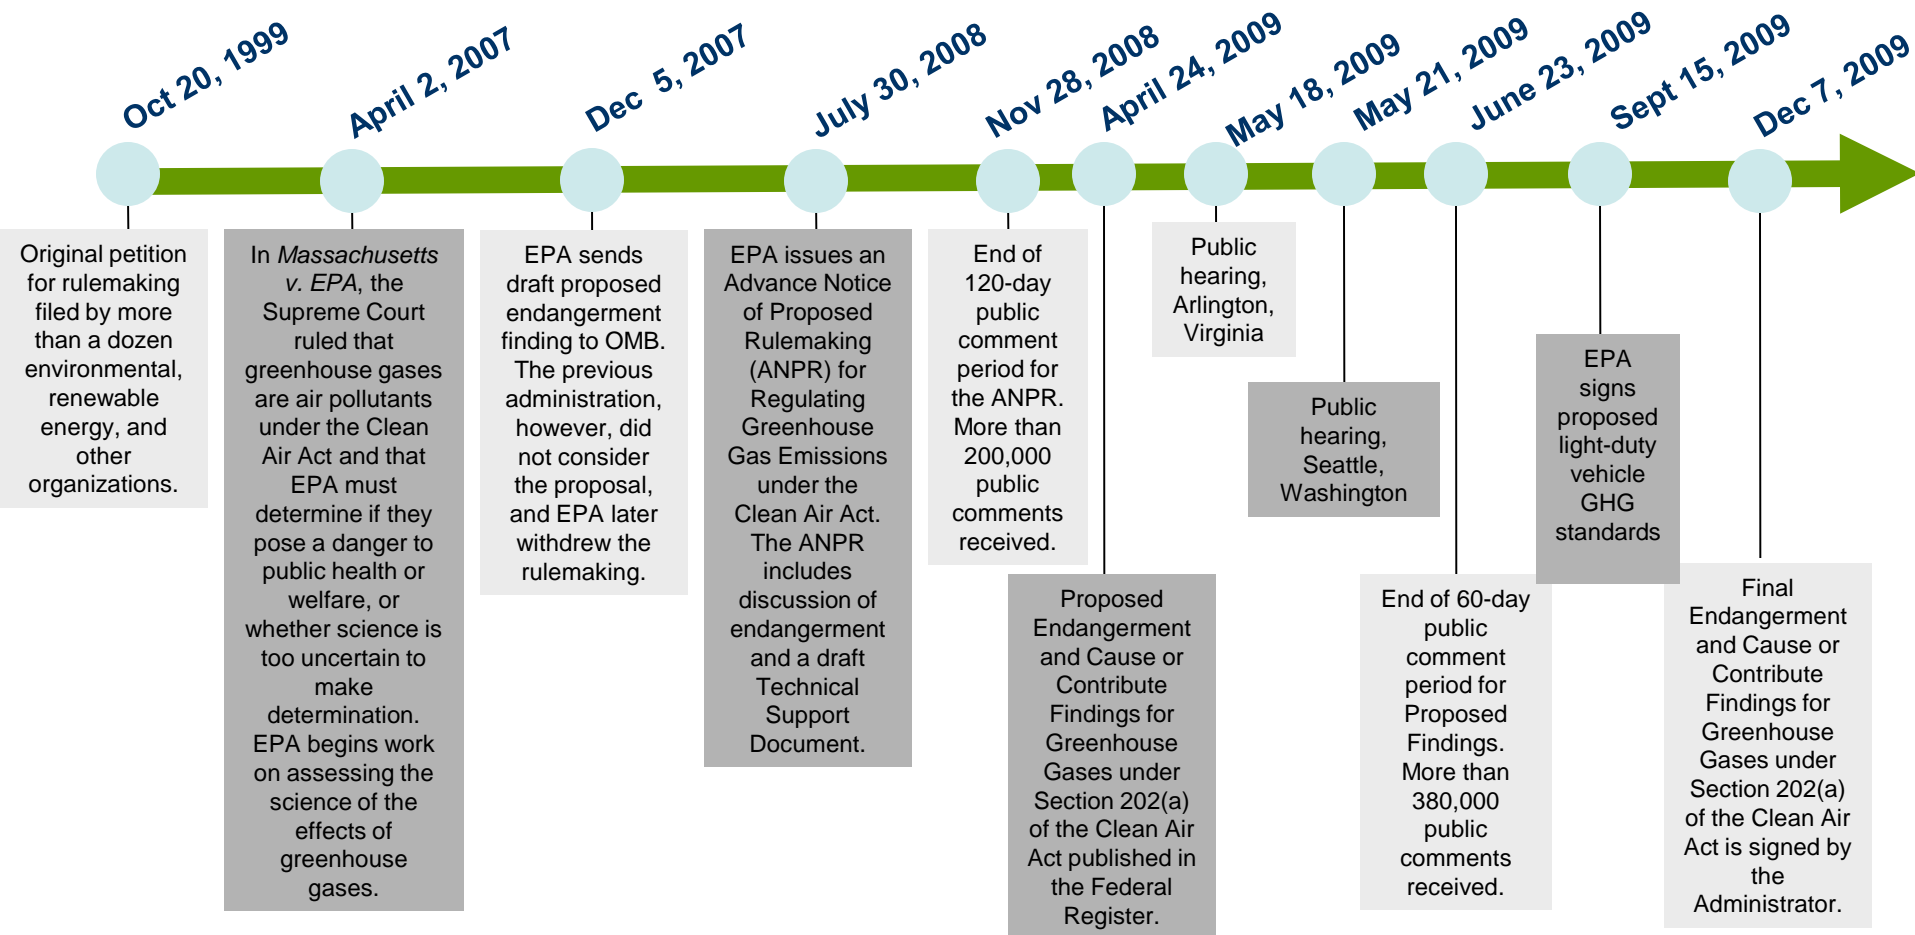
Oct 20, 1999

Original petition for rulemaking filed by more than a dozen environmental, renewable energy, and other organizations.

April 2, 2007

In *Massachusetts v. EPA*, the Supreme Court ruled that greenhouse gases are air pollutants under the Clean Air Act and that EPA must determine if they pose a danger to public health or welfare, or whether science is too uncertain to make determination. EPA begins work on assessing the science of the effects of greenhouse gases.

Dec 5, 2007

EPA sends draft proposed endangerment finding to OMB. The previous administration, however, did not consider the proposal, and EPA later withdrew the rulemaking.

July 30, 2008

EPA issues an Advance Notice of Proposed Rulemaking (ANPR) for Regulating Greenhouse Gas Emissions under the Clean Air Act. The ANPR includes discussion of endangerment and a draft Technical Support Document.

Nov 28, 2008

End of 120-day public comment period for the ANPR. More than 200,000 public comments received.

April 24, 2009

Proposed Endangerment and Cause or Contribute Findings for Greenhouse Gases under Section 202(a) of the Clean Air Act published in the Federal Register.

May 18, 2009

Public hearing, Arlington, Virginia

May 21, 2009

Public hearing, Seattle, Washington

June 23, 2009

End of 60-day public comment period for Proposed Findings. More than 380,000 public comments received.

Sept 15, 2009

EPA signs proposed light-duty vehicle GHG standards

Dec 7, 2009

Final Endangerment and Cause or Contribute Findings for Greenhouse Gases under Section 202(a) of the Clean Air Act is signed by the Administrator.